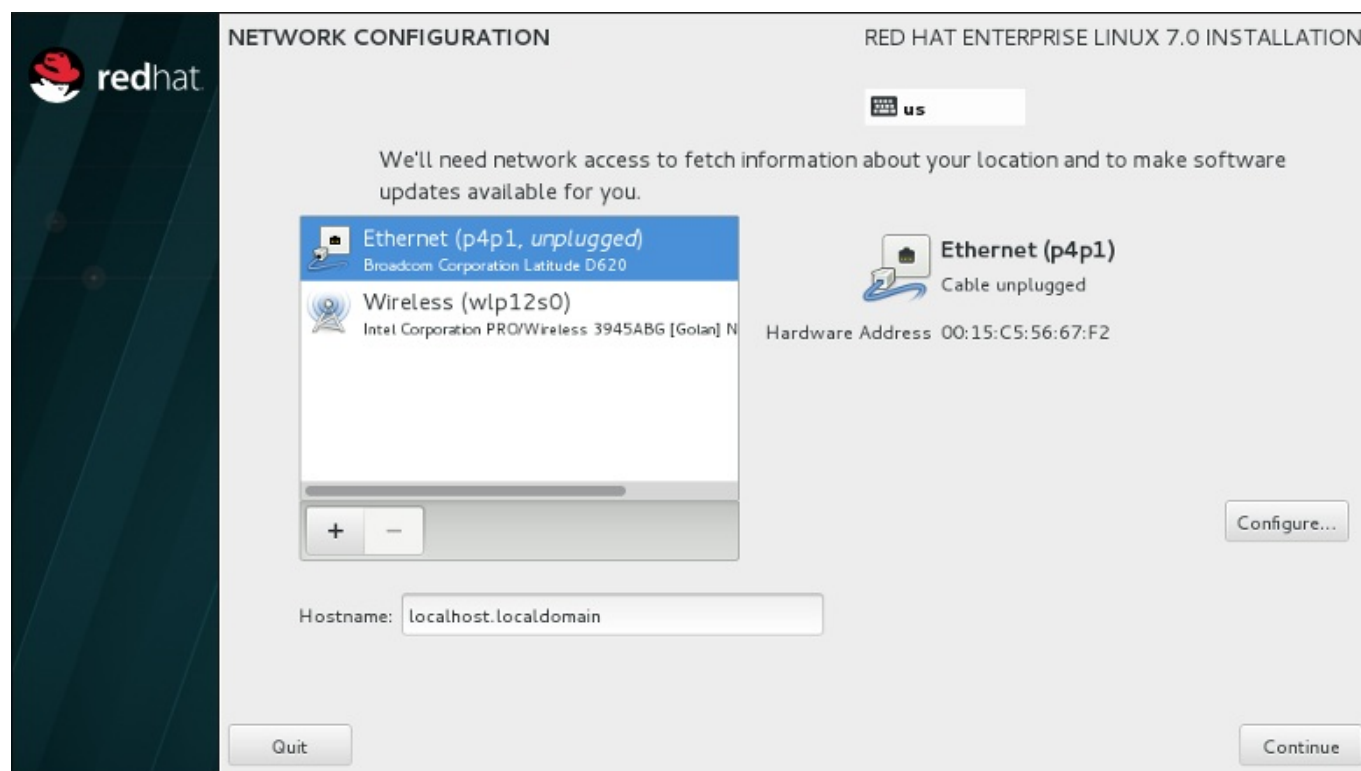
redhat

NETWORK CONFIGURATION

RED HAT ENTERPRISE LINUX 7.0 INSTALLATION

us

We'll need network access to fetch information about your location and to make software updates available for you.

Ethernet (p4p1, *unplugged*)
Broadcom Corporation Latitude D620

Wireless (wlp12s0)
Intel Corporation PRO/Wireless 3945ABG [Golan] N

+ −

Ethernet (p4p1)
Cable unplugged

Hardware Address 00:15:C5:56:67:F2

Configure...

Hostname: localhost.localdomain

Quit

Continue